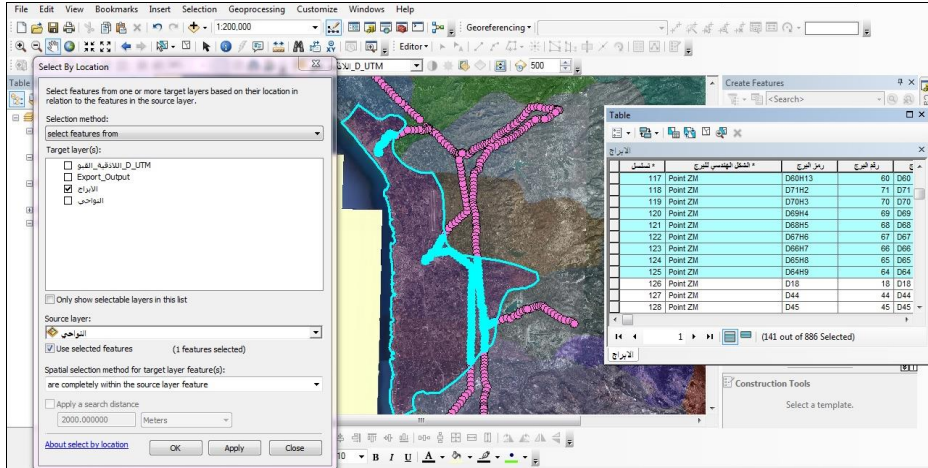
File Edit View Bookmarks Insert Selection Geoprocessing Customize Windows Help

1:200,000

Georeferencing

Editor

D_UTM

500

Table

Select By Location

Select features from one or more target layers based on their location in relation to the features in the source layer.

Selection method:

select features from

Target layer(s):

D_UTM_اللاذقية_القبو

Export_Output

الابراج

النواحي

Only show selectable layers in this list

Source layer:

النواحي

Use selected features (1 features selected)

Spatial selection method for target layer feature(s):

are completely within the source layer feature

Apply a search distance

2000.000000 Meters

About select by location

OK Apply Close

Create Features

<Search>

Table

الابراج

| تسلسل * | الشكل الهندسي للبرج * | رمز البرج | رقم البرج | |
|---|---|---|---|---|
| 117 | Point ZM | D60H13 | 60 | D60 |
| 118 | Point ZM | D71H2 | 71 | D71 |
| 119 | Point ZM | D70H3 | 70 | D70 |
| 120 | Point ZM | D69H4 | 69 | D69 |
| 121 | Point ZM | D68H5 | 68 | D68 |
| 122 | Point ZM | D67H6 | 67 | D67 |
| 123 | Point ZM | D66H7 | 66 | D66 |
| 124 | Point ZM | D65H8 | 65 | D65 |
| 125 | Point ZM | D64H9 | 64 | D64 |
| 126 | Point ZM | D18 | 18 | D18 |
| 127 | Point ZM | D44 | 44 | D44 |
| 128 | Point ZM | D45 | 45 | D45 |

1 (141 out of 886 Selected)

الابراج

Construction Tools

Select a template.

10 B I U A